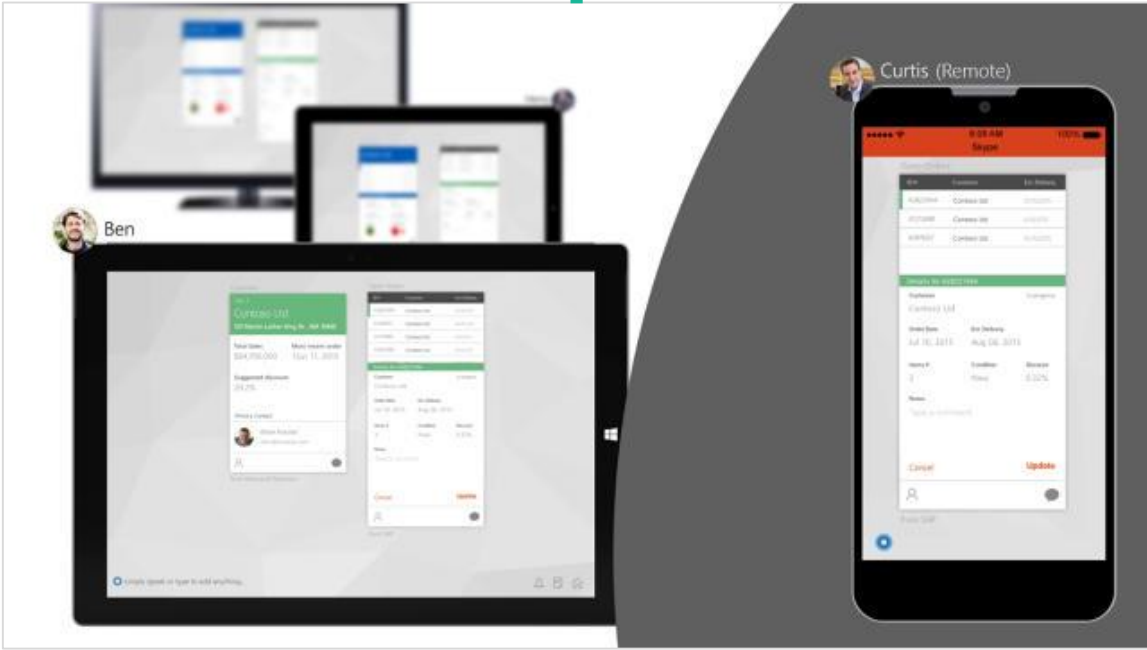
Curtis (Remote)

9:08 AM

Skype

Contoso Ltd

Contoso Ltd

Contoso Ltd

Customer

Contoso Ltd

Order Date

Est. Delivery

Jul 10, 2015

Aug 08, 2015

Items #

Condition

Discount

Cancel

Update

Ben

Contoso Ltd

Total Sales

Suggested discount

Cancel

Update